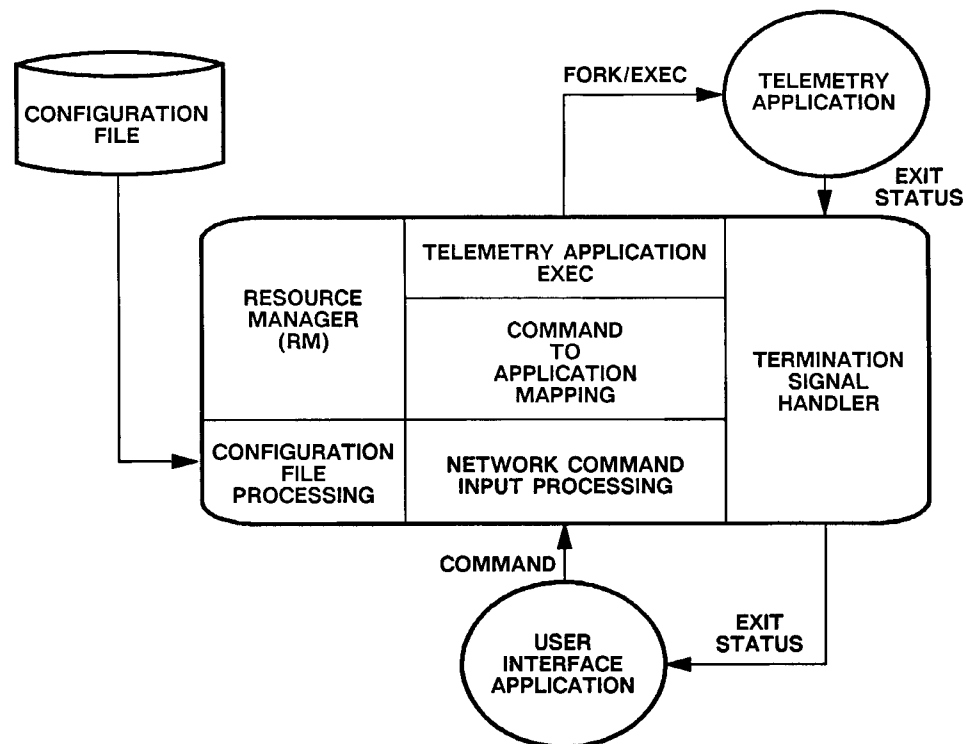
CONFIGURATION FILE

FORK/EXEC

TELEMETRY APPLICATION

EXIT STATUS

RESOURCE MANAGER (RM)

TELEMETRY APPLICATION EXEC

COMMAND TO APPLICATION MAPPING

TERMINATION SIGNAL HANDLER

CONFIGURATION FILE PROCESSING

NETWORK COMMAND INPUT PROCESSING

COMMAND

EXIT STATUS

USER INTERFACE APPLICATION